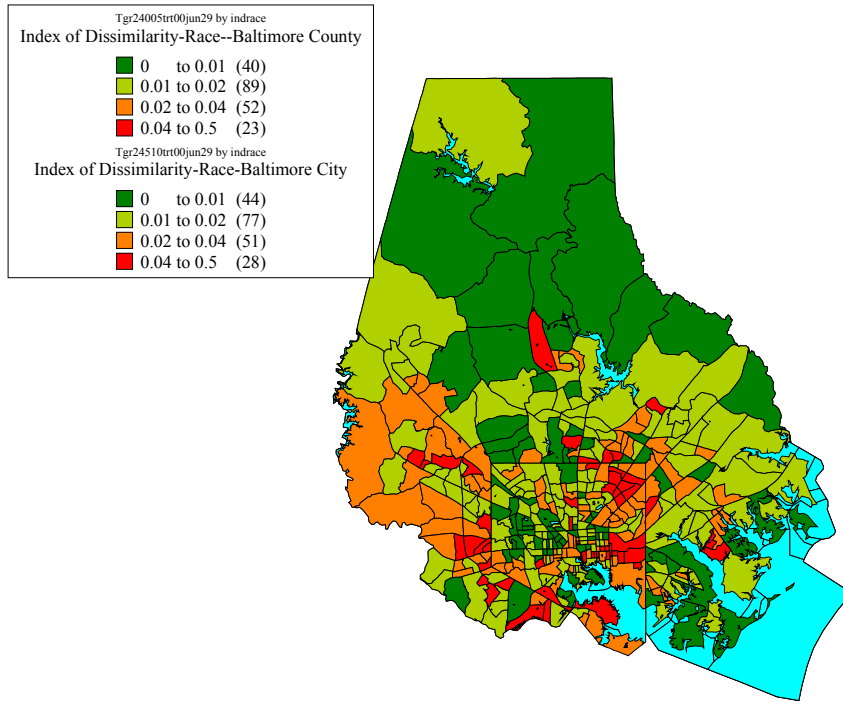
Tgr24005trt00jun29 by indrace
Index of Dissimilarity-Race--Baltimore County

0 to 0.01 (40)
0.01 to 0.02 (89)
0.02 to 0.04 (52)
0.04 to 0.5 (23)

Tgr24510trt00jun29 by indrace
Index of Dissimilarity-Race-Baltimore City

0 to 0.01 (44)
0.01 to 0.02 (77)
0.02 to 0.04 (51)
0.04 to 0.5 (28)